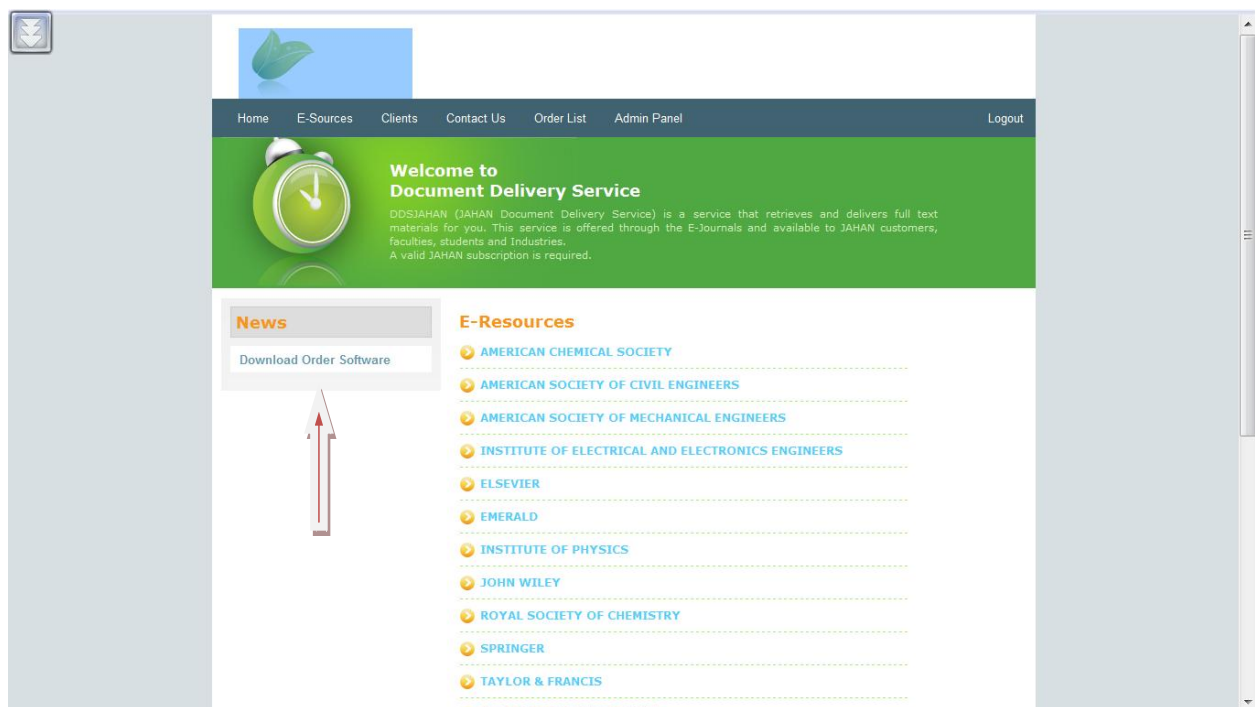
Home E-Sources Clients Contact Us Order List Admin Panel Logout

Welcome to
Document Delivery Service

DDSJAHAN (JAHAN Document Delivery Service) is a service that retrieves and delivers full text materials for you. This service is offered through the E-Journals and available to JAHAN customers, faculties, students and Industries.
A valid JAHAN subscription is required.

News

Download Order Software

E-Resources

AMERICAN CHEMICAL SOCIETY
AMERICAN SOCIETY OF CIVIL ENGINEERS
AMERICAN SOCIETY OF MECHANICAL ENGINEERS
INSTITUTE OF ELECTRICAL AND ELECTRONICS ENGINEERS
ELSEVIER
EMERALD
INSTITUTE OF PHYSICS
JOHN WILEY
ROYAL SOCIETY OF CHEMISTRY
SPRINGER
TAYLOR & FRANCIS